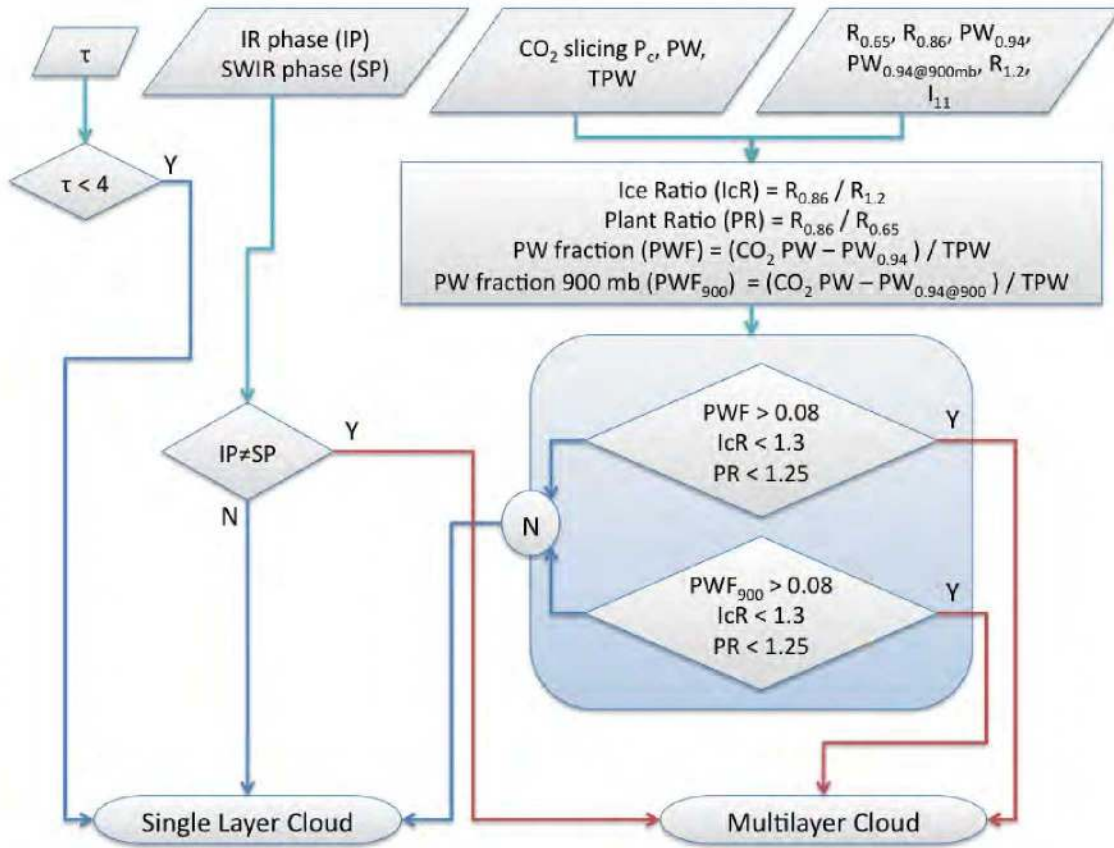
$\tau$

IR phase (IP)
SWIR phase (SP)

$CO_2$ slicing $P_c$, PW, TPW

$R_{0.65}$, $R_{0.86}$, $PW_{0.94}$, $PW_{0.94@900mb}$, $R_{1.2}$, $I_{11}$

$\tau < 4$

Y

Ice Ratio (IcR) = $R_{0.86}$ / $R_{1.2}$
Plant Ratio (PR) = $R_{0.86}$ / $R_{0.65}$
PW fraction (PWF) = ($CO_2$ PW – $PW_{0.94}$) / TPW
PW fraction 900 mb ($PWF_{900}$) = ($CO_2$ PW – $PW_{0.94@900}$) / TPW

PWF > 0.08
IcR < 1.3
PR < 1.25

Y

IP≠SP

Y

N

N

$PWF_{900}$ > 0.08
IcR < 1.3
PR < 1.25

Y

Single Layer Cloud

Multilayer Cloud